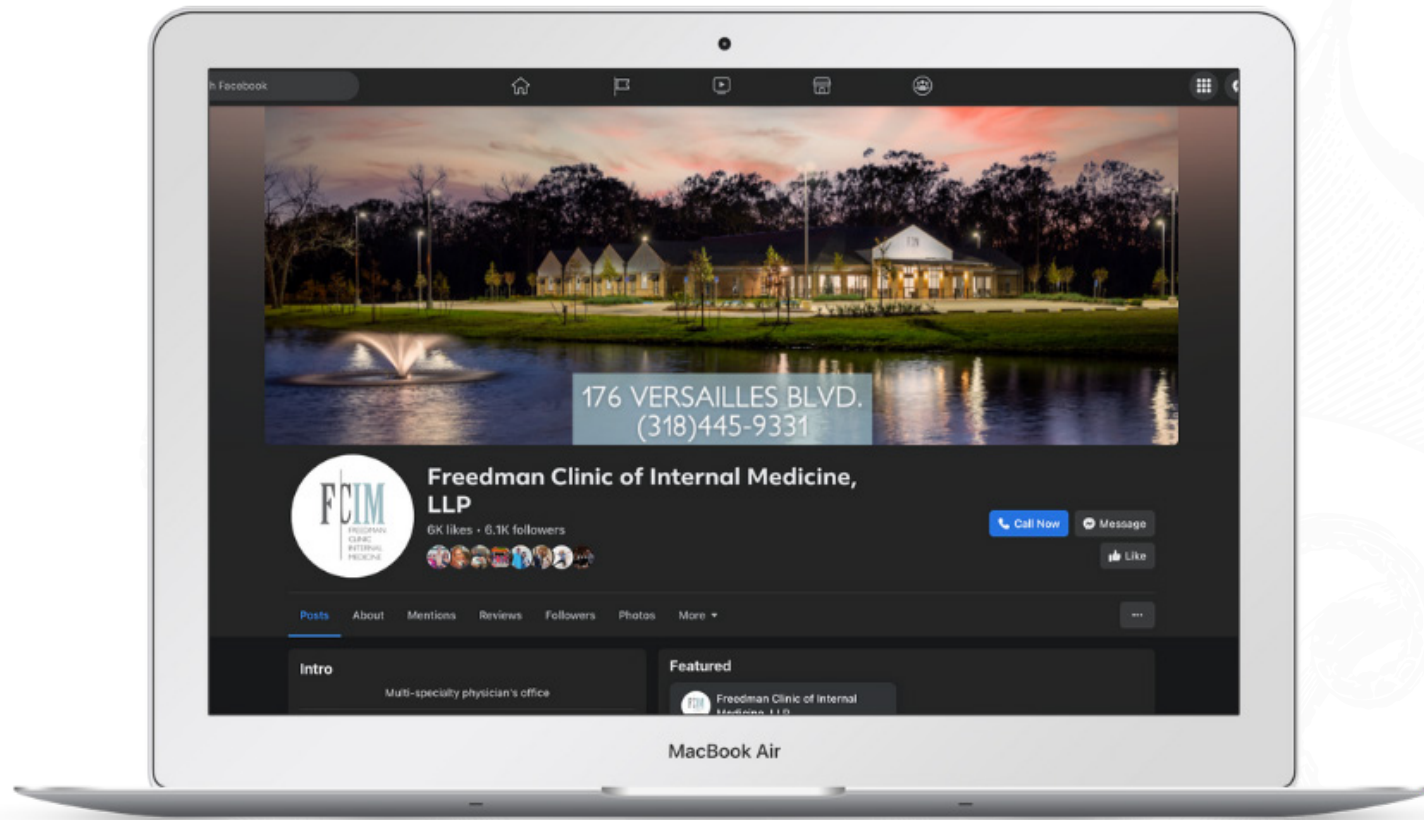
h Facebook

176 VERSAILLES BLVD.
(318)445-9331

FCIM
FREEDMAN CLINIC INTERNAL MEDICINE

Freedman Clinic of Internal Medicine, LLP
6K likes • 6.1K followers

Call Now
Message
Like

Posts
About
Mentions
Reviews
Followers
Photos
More

Intro
Multi-specialty physician's office

Featured
FCIM
Freedman Clinic of Internal Medicine, LLP

MacBook Air